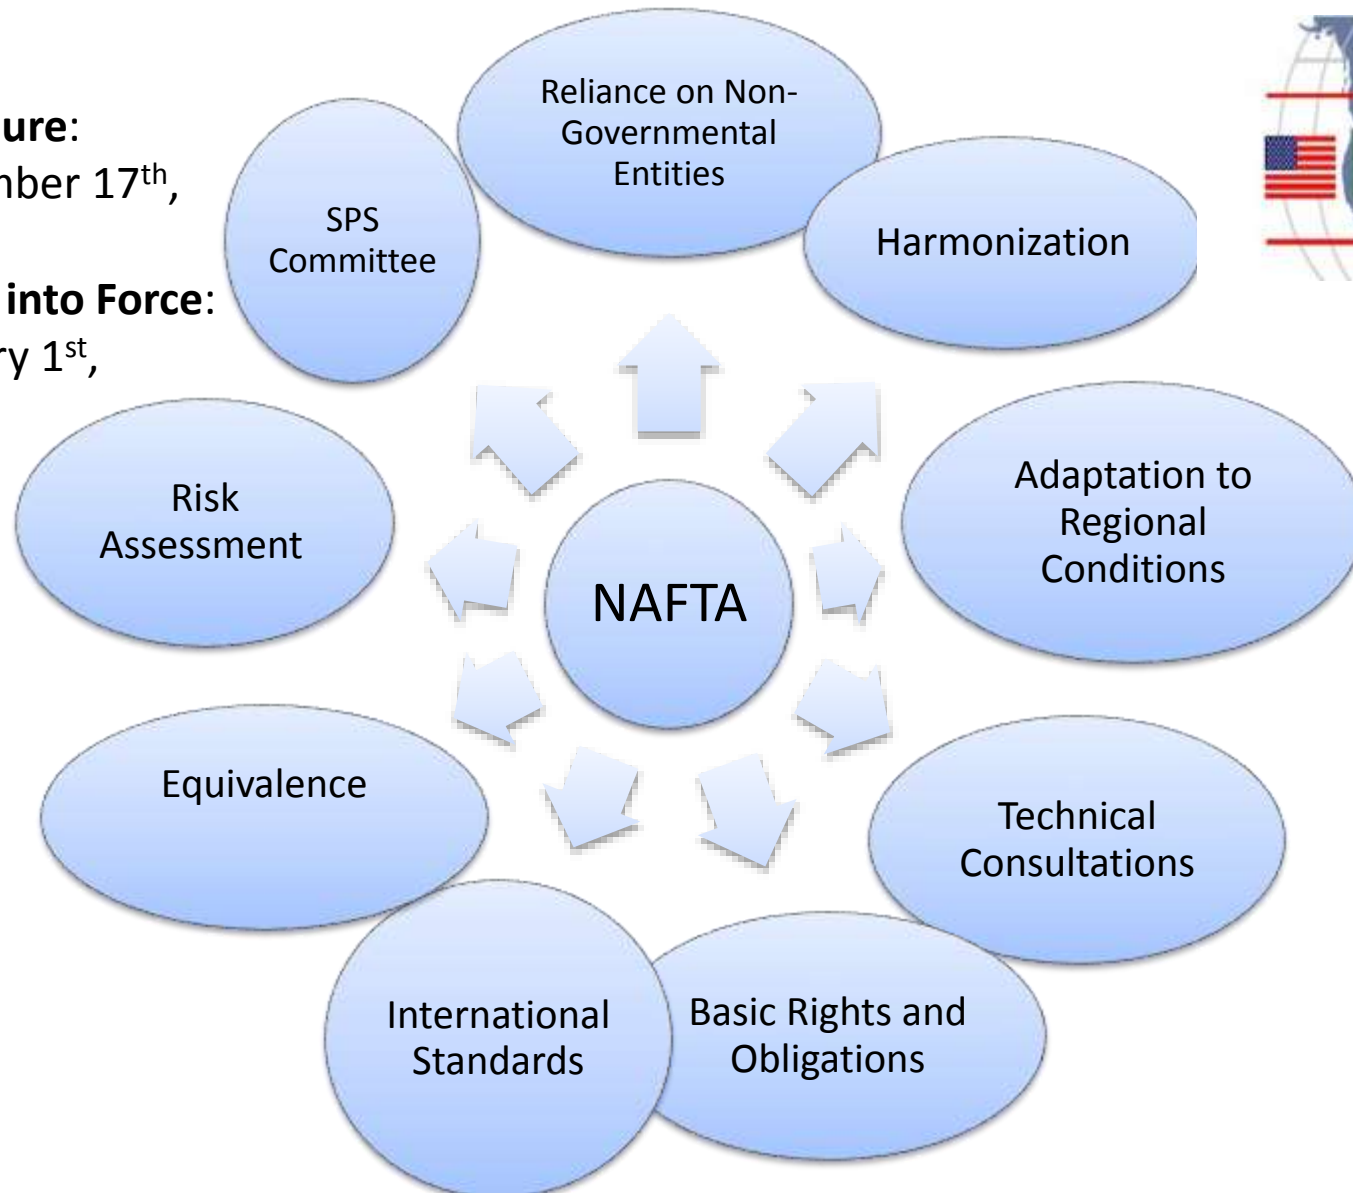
ure:
nber 17$^{th}$,

into Force:
ry 1$^{st}$,

Reliance on Non-Governmental Entities

SPS Committee

Harmonization

Adaptation to Regional Conditions

Risk Assessment

NAFTA

Equivalence

Technical Consultations

International Standards

Basic Rights and Obligations